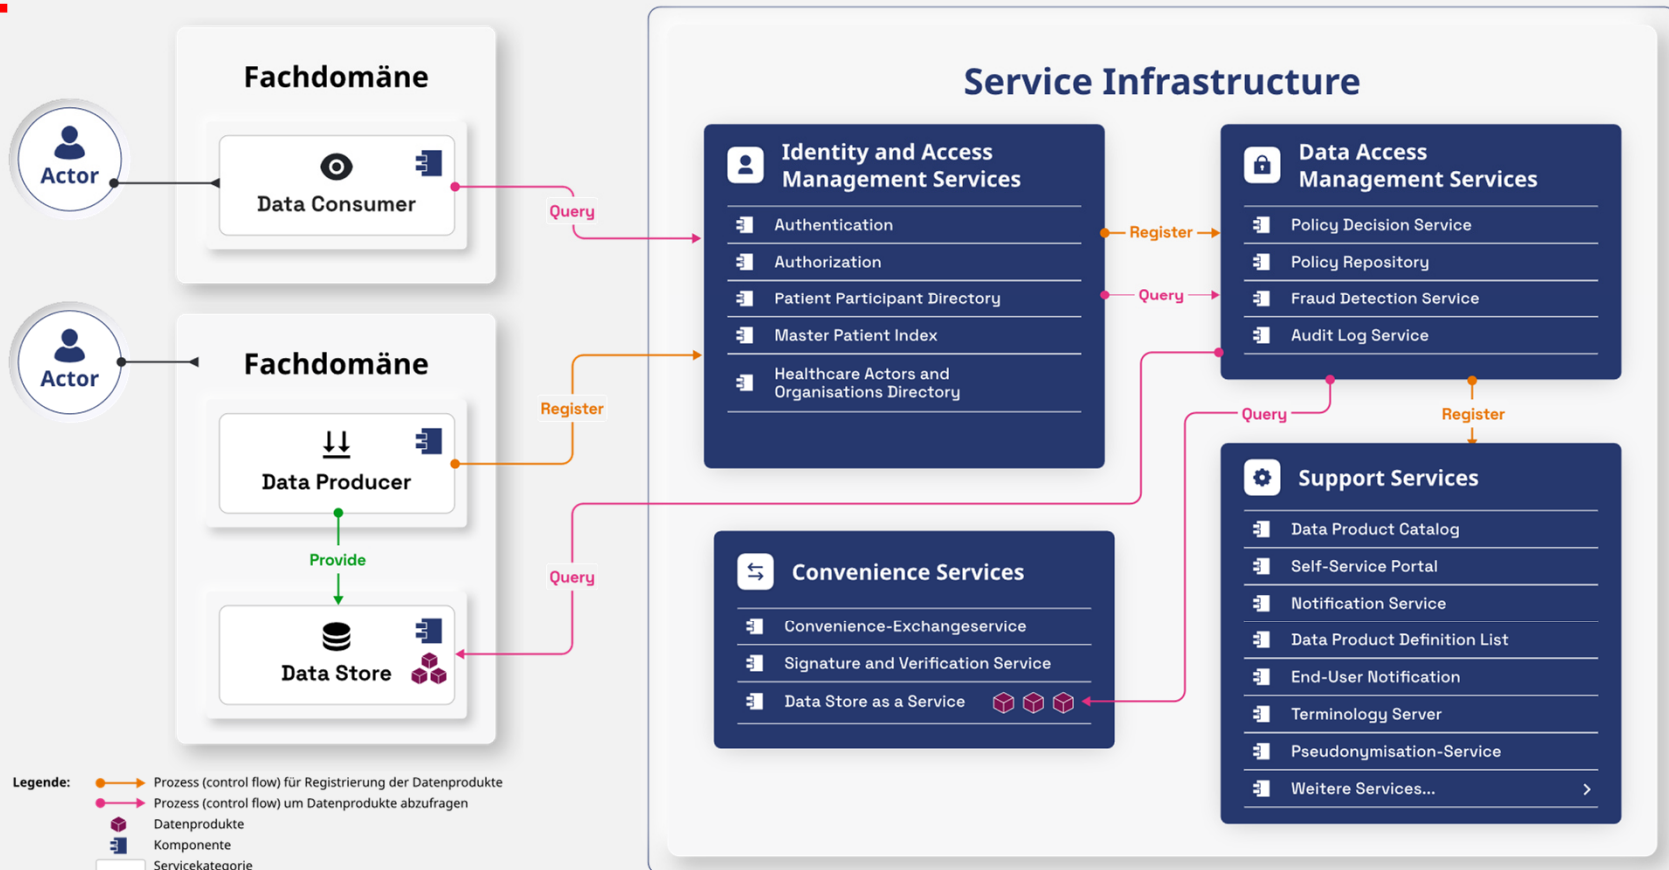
Fachdomäne

Actor

Data Consumer

Query

Actor

Fachdomäne

Register

Data Producer

Provide

Query

Data Store

Service Infrastructure

Identity and Access Management Services

Authentication
Authorization
Patient Participant Directory
Master Patient Index
Healthcare Actors and Organisations Directory

Register

Query

Data Access Management Services

Policy Decision Service
Policy Repository
Fraud Detection Service
Audit Log Service

Query

Register

Support Services

Data Product Catalog
Self-Service Portal
Notification Service
Data Product Definition List
End-User Notification
Terminology Server
Pseudonymisation-Service
Weitere Services...

Convenience Services

Convenience-Exchangeservice
Signature and Verification Service
Data Store as a Service

Legende:
Prozess (control flow) für Registrierung der Datenprodukte
Prozess (control flow) um Datenprodukte abzufragen
Datenprodukte
Komponente
Servicekategorie